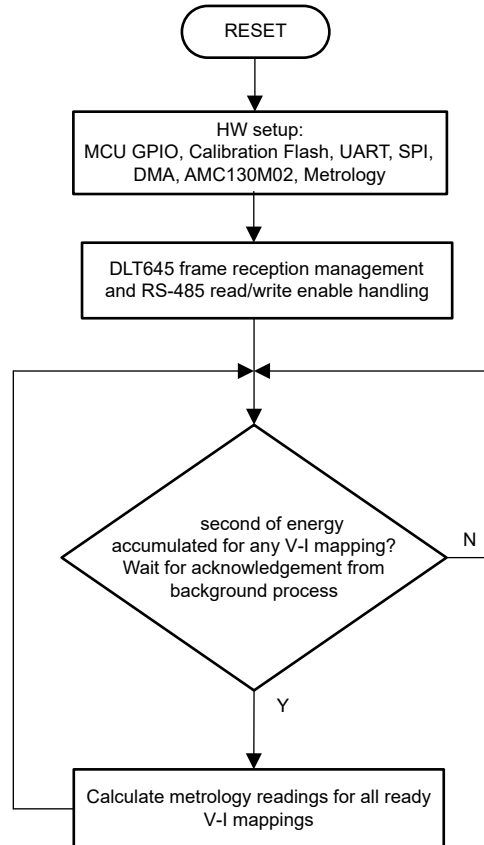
RESET

HW setup:
MCU GPIO, Calibration Flash, UART, SPI, DMA, AMC130M02, Metrology

DLT645 frame reception management and RS-485 read/write enable handling

second of energy accumulated for any V-I mapping? Wait for acknowledgement from background process

N

Y

Calculate metrology readings for all ready V-I mappings